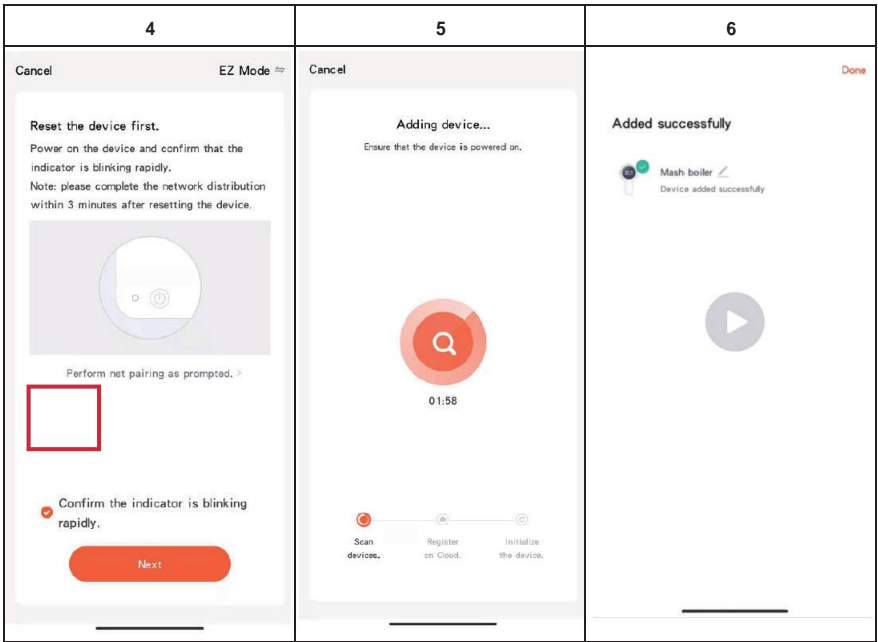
| 4 | 5 | 6 |
|---|---|---|
| Cancel EZ Mode ⇋<br><br>Reset the device first.<br>Power on the device and confirm that the indicator is blinking rapidly.<br>Note: please complete the network distribution within 3 minutes after resetting the device.<br><br>Perform net pairing as prompted. ><br><br>Confirm the indicator is blinking rapidly.<br><br>Next | Cancel<br><br>Adding device...<br>Ensure that the device is powered on.<br><br>01:58<br><br>Scan devices.<br>Register on Cloud.<br>Initialize the device. | Done<br><br>Added successfully<br><br>Mash boiler<br>Device added successfully |